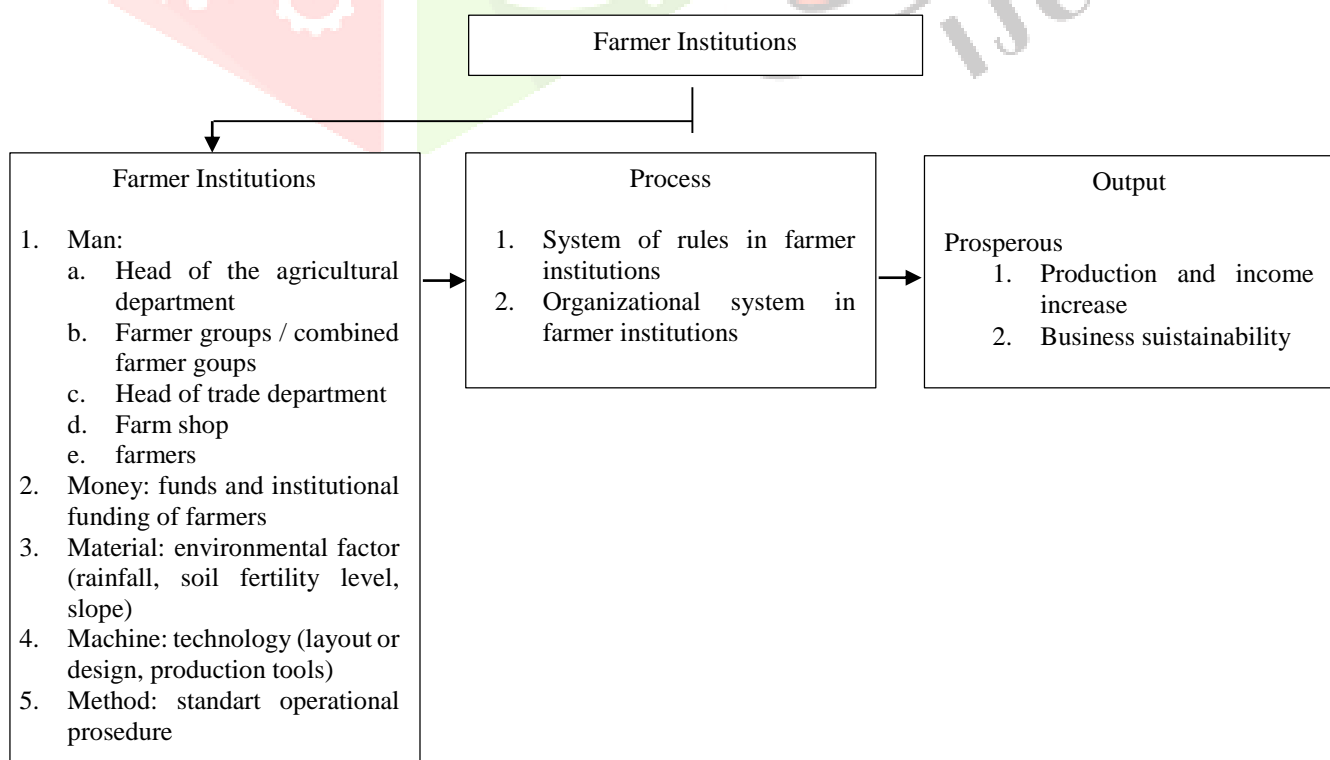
Farmer Institutions

Farmer Institutions

1. Man:
a. Head of the agricultural department
b. Farmer groups / combined farmer goups
c. Head of trade department
d. Farm shop
e. farmers
2. Money: funds and institutional funding of farmers
3. Material: environmental factor (rainfall, soil fertility level, slope)
4. Machine: technology (layout or design, production tools)
5. Method: standart operational prosedure

Process

1. System of rules in farmer institutions
2. Organizational system in farmer institutions

Output

Prosperous
1. Production and income increase
2. Business suistainability